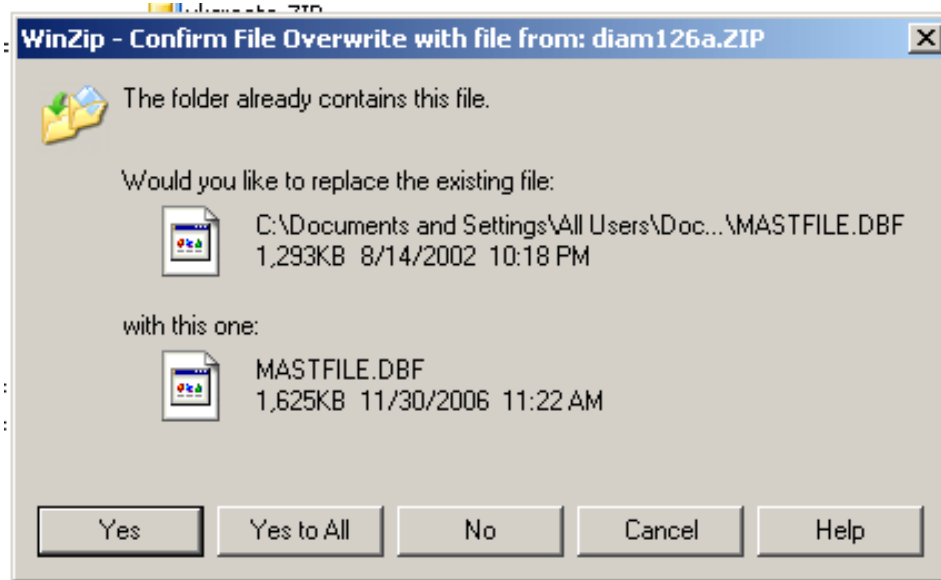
WinZip - Confirm File Overwrite with file from: diam126a.ZIP

The folder already contains this file.

Would you like to replace the existing file:

C:\Documents and Settings\All Users\Doc...\MASTFILE.DBF
1,293KB 8/14/2002 10:18 PM

with this one:

MASTFILE.DBF
1,625KB 11/30/2006 11:22 AM

Yes
Yes to All
No
Cancel
Help